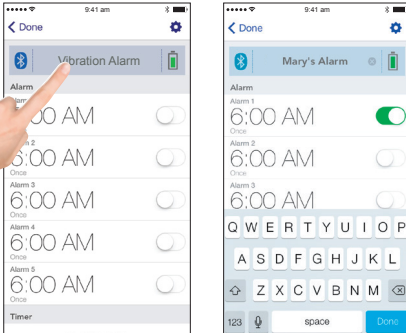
9:41 am
Done
Vibration Alarm
Alarm
6:00 AM
Alarm 2
6:00 AM
Alarm 3
6:00 AM
Once
Alarm 4
6:00 AM
Once
Alarm 5
6:00 AM
Once
Timer

9:41 am
Done
Mary's Alarm
Alarm
Alarm 1
6:00 AM
Once
Alarm 2
6:00 AM
Once
Alarm 3
6:00 AM
Once
Q W E R T Y U I O P
A S D F G H J K L
Z X C V B N M
123
space
Done